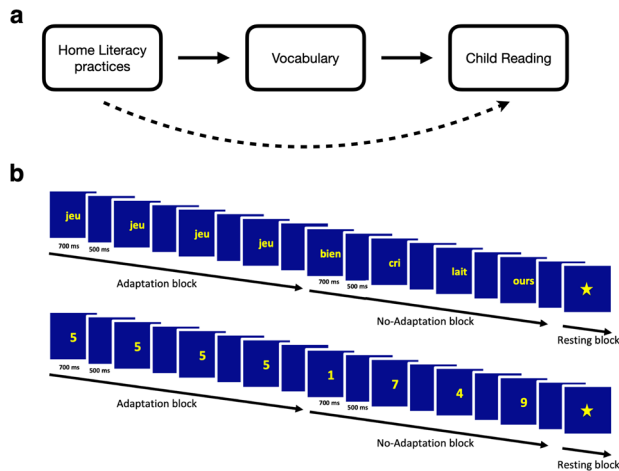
a

Home Literacy practices

Vocabulary

Child Reading

b

jeu
700 ms
500 ms
jeu
jeu
jeu
bien
700 ms
500 ms
cri
lait
ours
★

Adaptation block

No-Adaptation block

Resting block

5
700 ms
500 ms
5
5
5
1
700 ms
500 ms
7
4
9
★

Adaptation block

No-Adaptation block

Resting block